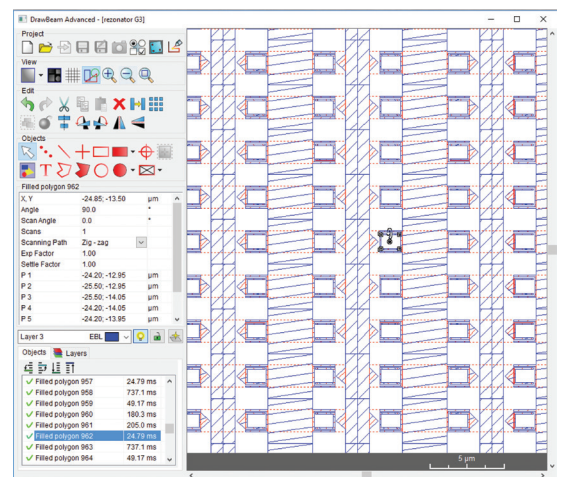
DrawBeam Advanced - [rezonator G3]

Project

View

Edit

Objects

Filled polygon 962

| | | |
|---|---|---|
| X, Y | -24.85; -13.50 | μm |
| Angle | 90.0 | ° |
| Scan Angle | 0.0 | ° |
| Scans | 1 | |
| Scanning Path | Zig - zag | |
| Exp Factor | 1.00 | |
| Settle Factor | 1.00 | |
| P 1 | -24.20; -12.95 | μm |
| P 2 | -25.50; -12.95 | μm |
| P 3 | -25.50; -14.05 | μm |
| P 4 | -24.20; -14.05 | μm |
| P 5 | -24.20; -13.95 | μm |

Layer 3 EBL

Objects Layers

| | |
|---|---|
| Filled polygon 957 | 24.79 ms |
| Filled polygon 958 | 737.1 ms |
| Filled polygon 959 | 49.17 ms |
| Filled polygon 960 | 180.3 ms |
| Filled polygon 961 | 205.0 ms |
| Filled polygon 962 | 24.79 ms |
| Filled polygon 963 | 737.1 ms |
| Filled polygon 964 | 49.17 ms |

5 μm